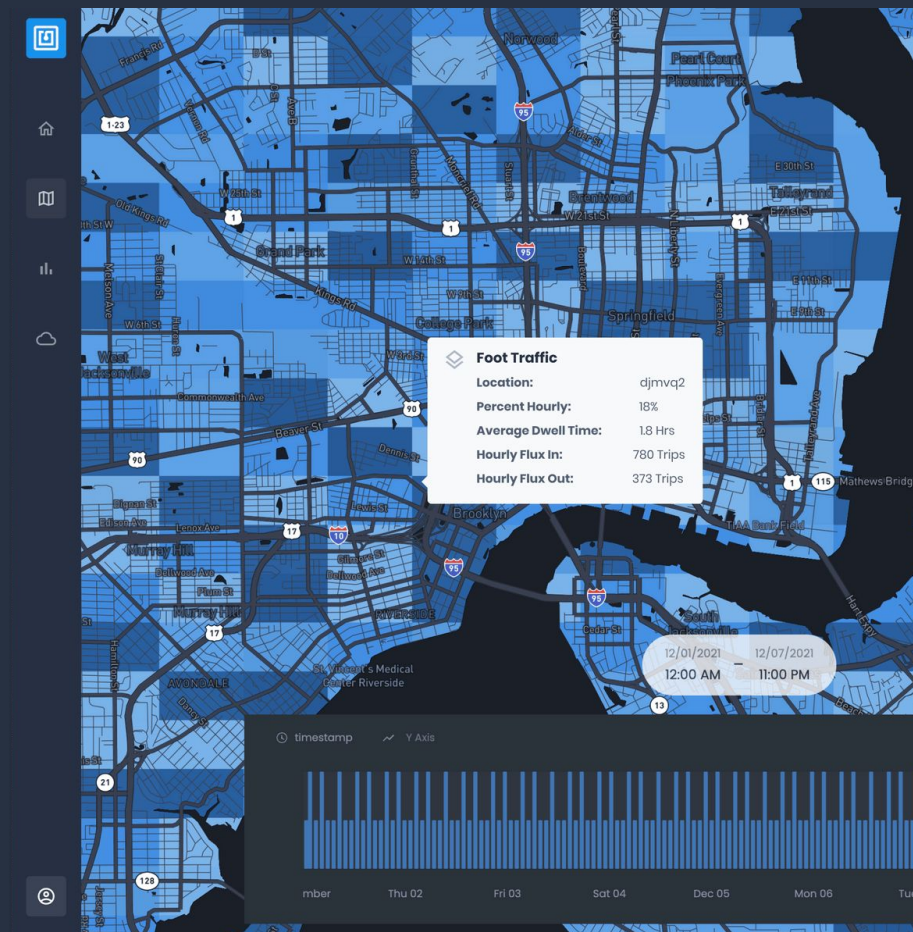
Norwood
Pearl Court
Phoenix Park
Francis Rd
1-23
95
E 30th St
Talleyrand
E 21st St
W 21st St
Brentwood
W 23rd St
Old Kings Rd
1
1
1
95
Grand Park
W 14th St
E 11th St
Kings Rd
W 8th St
Springfield
W 4th St
College Park
West Jacksonville
W 3rd St
Commonwealth Ave
90
Beaver St
90
Dennis St
Lewis St
Brooklyn
1
115
Mathews Bridge
Lenox Ave
17
10
Murray Hill
Dellwood Ave
Plum St
Murray Hill
17
95
95
South Jacksonville
Cedar St
St. Vincent's Medical Center Riverside
AVONDALE
21
13
128

Foot Traffic
Location: djmvq2
Percent Hourly: 18%
Average Dwell Time: 1.8 Hrs
Hourly Flux In: 780 Trips
Hourly Flux Out: 373 Trips

12/01/2021
12:00 AM
–
12/07/2021
11:00 PM

timestamp
Y Axis

mber
Thu 02
Fri 03
Sat 04
Dec 05
Mon 06
Tu